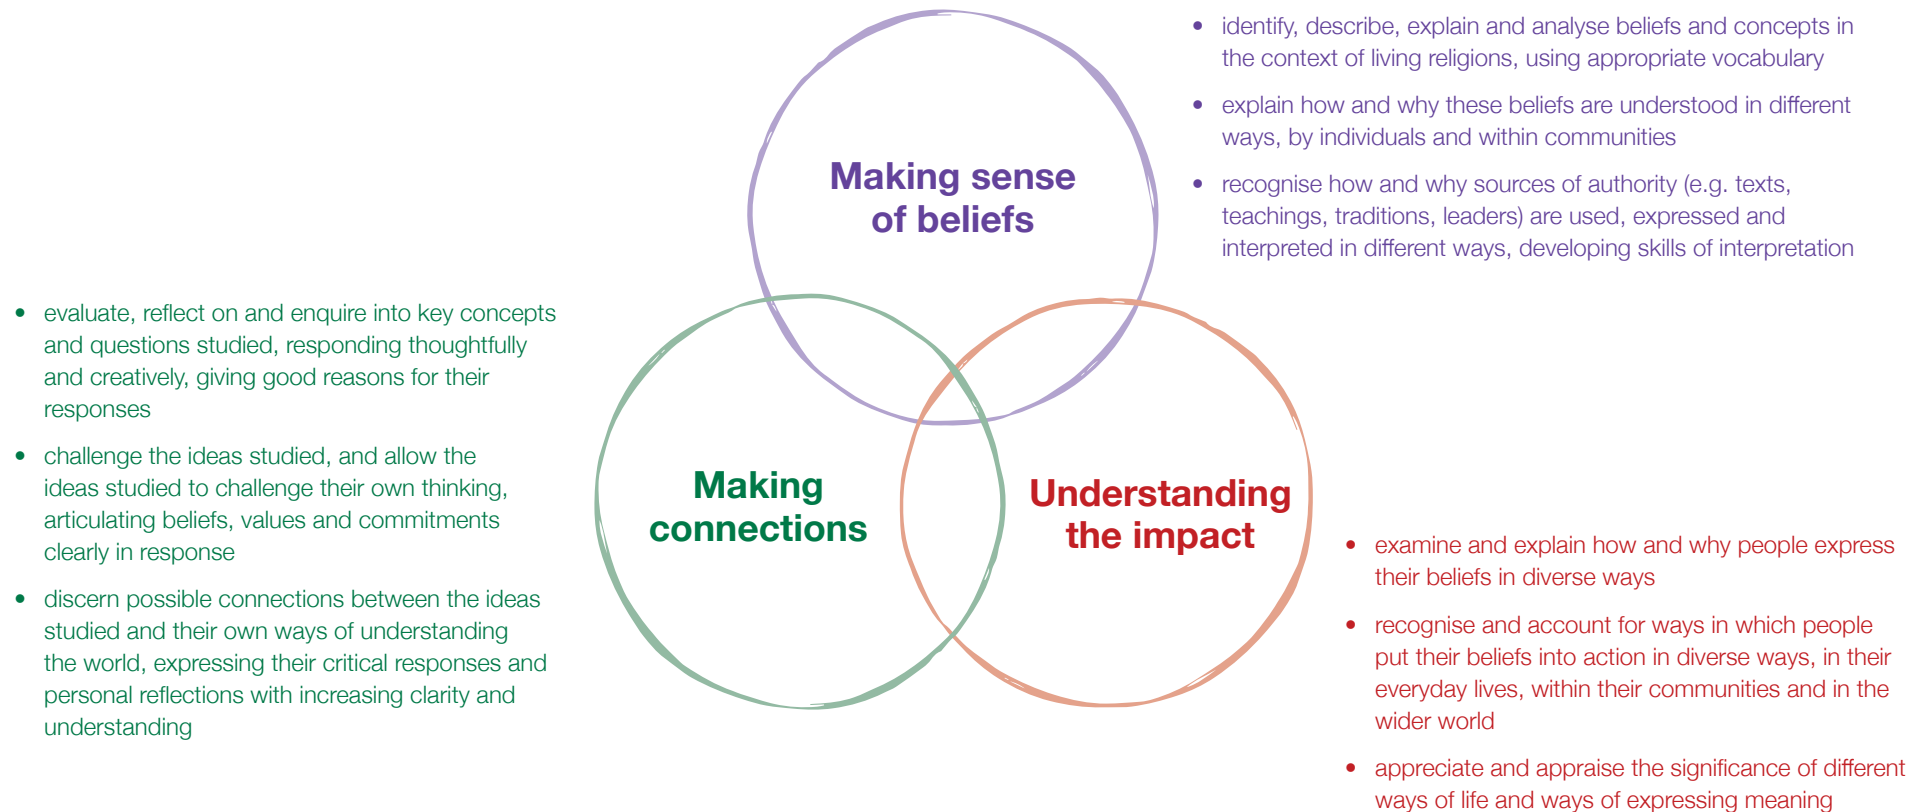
Making sense of beliefs

- identify, describe, explain and analyse beliefs and concepts in the context of living religions, using appropriate vocabulary
- explain how and why these beliefs are understood in different ways, by individuals and within communities
- recognise how and why sources of authority (e.g. texts, teachings, traditions, leaders) are used, expressed and interpreted in different ways, developing skills of interpretation

Making connections

- evaluate, reflect on and enquire into key concepts and questions studied, responding thoughtfully and creatively, giving good reasons for their responses
- challenge the ideas studied, and allow the ideas studied to challenge their own thinking, articulating beliefs, values and commitments clearly in response
- discern possible connections between the ideas studied and their own ways of understanding the world, expressing their critical responses and personal reflections with increasing clarity and understanding

Understanding the impact

- examine and explain how and why people express their beliefs in diverse ways
- recognise and account for ways in which people put their beliefs into action in diverse ways, in their everyday lives, within their communities and in the wider world
- appreciate and appraise the significance of different ways of life and ways of expressing meaning